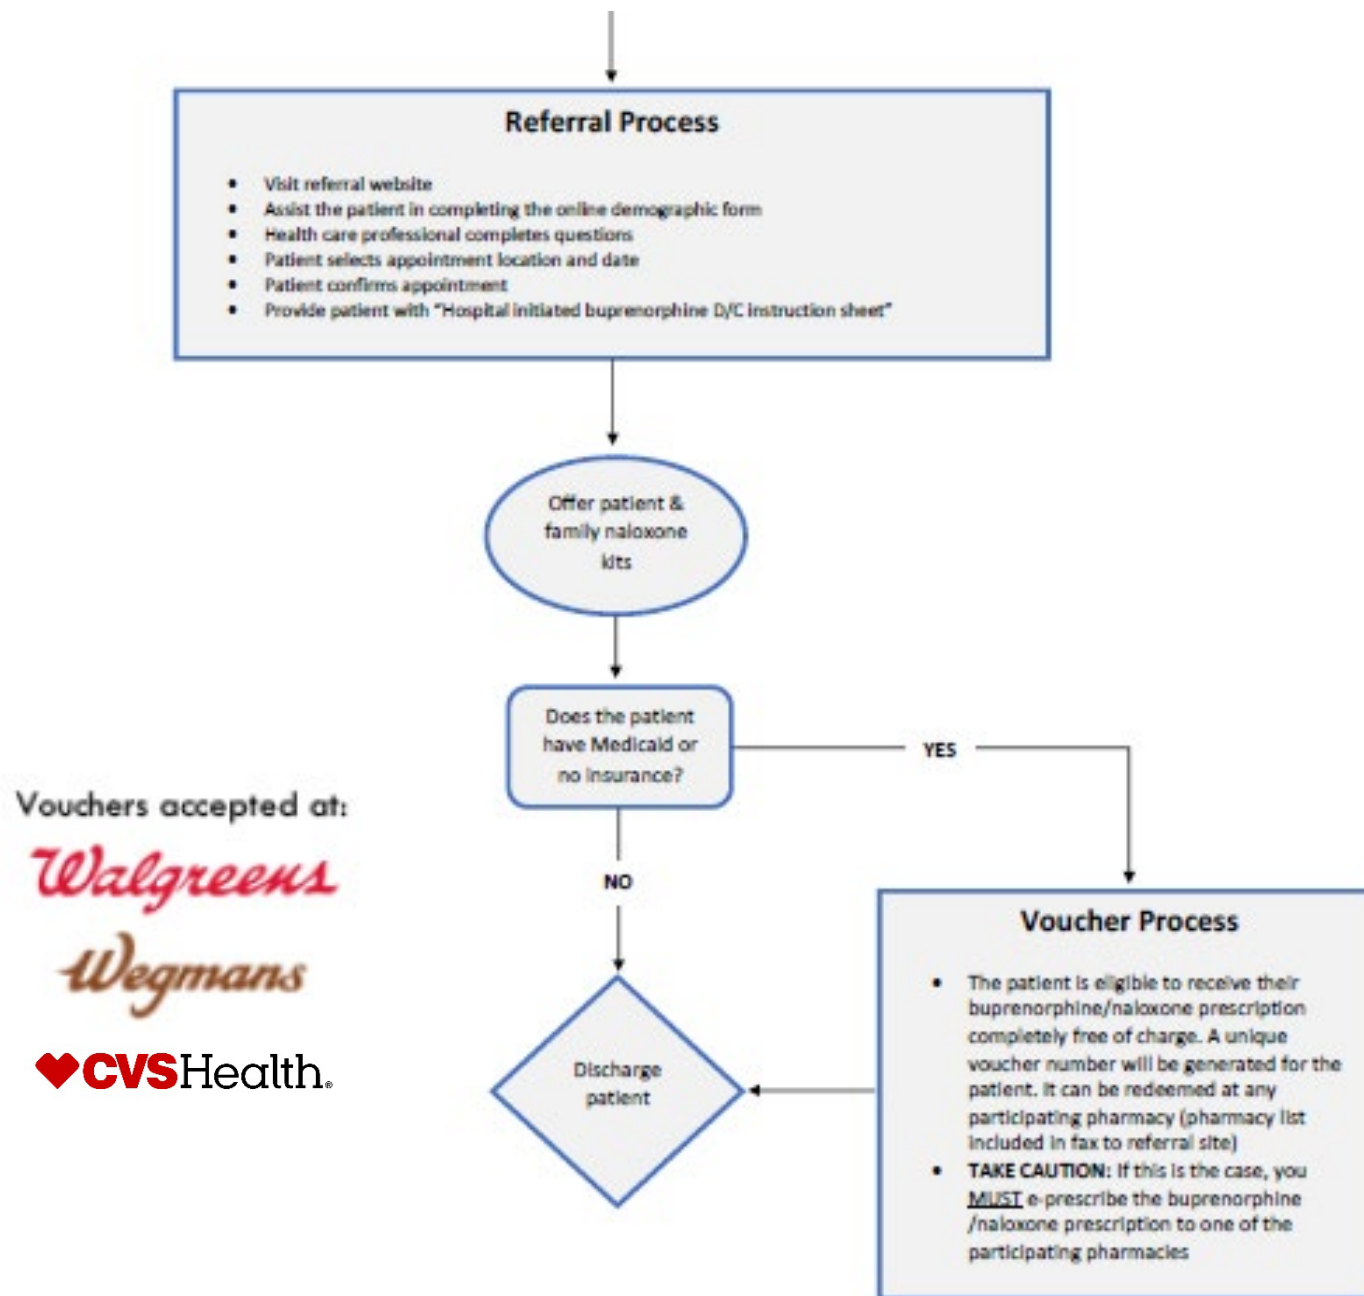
Referral Process

- Visit referral website
- Assist the patient in completing the online demographic form
- Health care professional completes questions
- Patient selects appointment location and date
- Patient confirms appointment
- Provide patient with "Hospital initiated buprenorphine D/C instruction sheet"

Offer patient & family naloxone kits

Does the patient have Medicaid or no insurance?

YES

NO

Vouchers accepted at:

Walgreens

Wegmans

CVSHealth

Discharge patient

Voucher Process

- The patient is eligible to receive their buprenorphine/naloxone prescription completely free of charge. A unique voucher number will be generated for the patient. It can be redeemed at any participating pharmacy (pharmacy list included in fax to referral site)
- TAKE CAUTION: If this is the case, you MUST e-prescribe the buprenorphine /naloxone prescription to one of the participating pharmacies